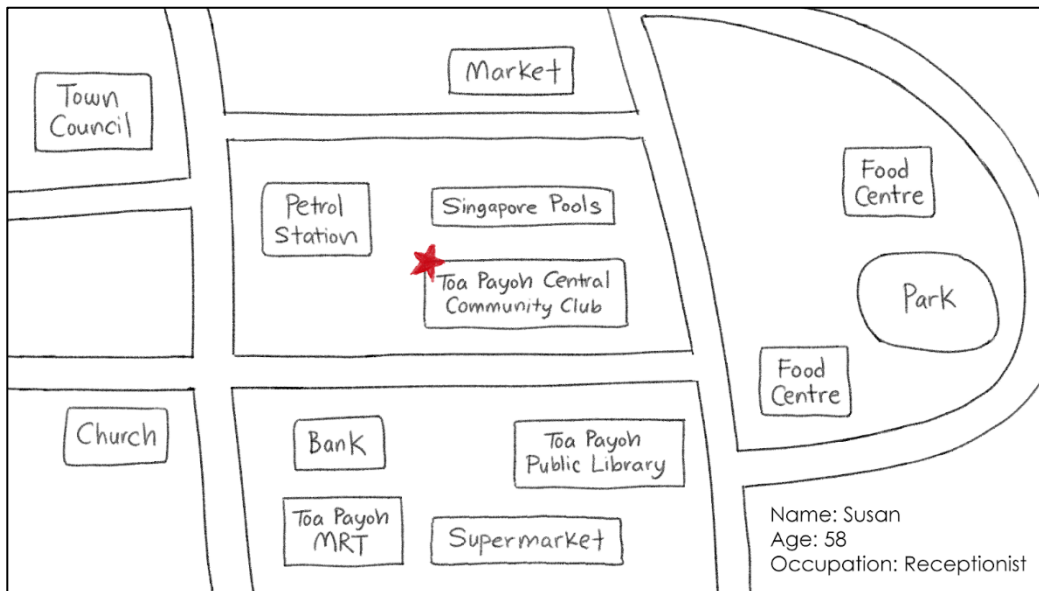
Town Council

Market

Petrol Station

Singapore Pools

Toa Payoh Central Community Club

Food Centre

Park

Food Centre

Church

Bank

Toa Payoh Public Library

Toa Payoh MRT

Supermarket

Name: Susan
Age: 58
Occupation: Receptionist